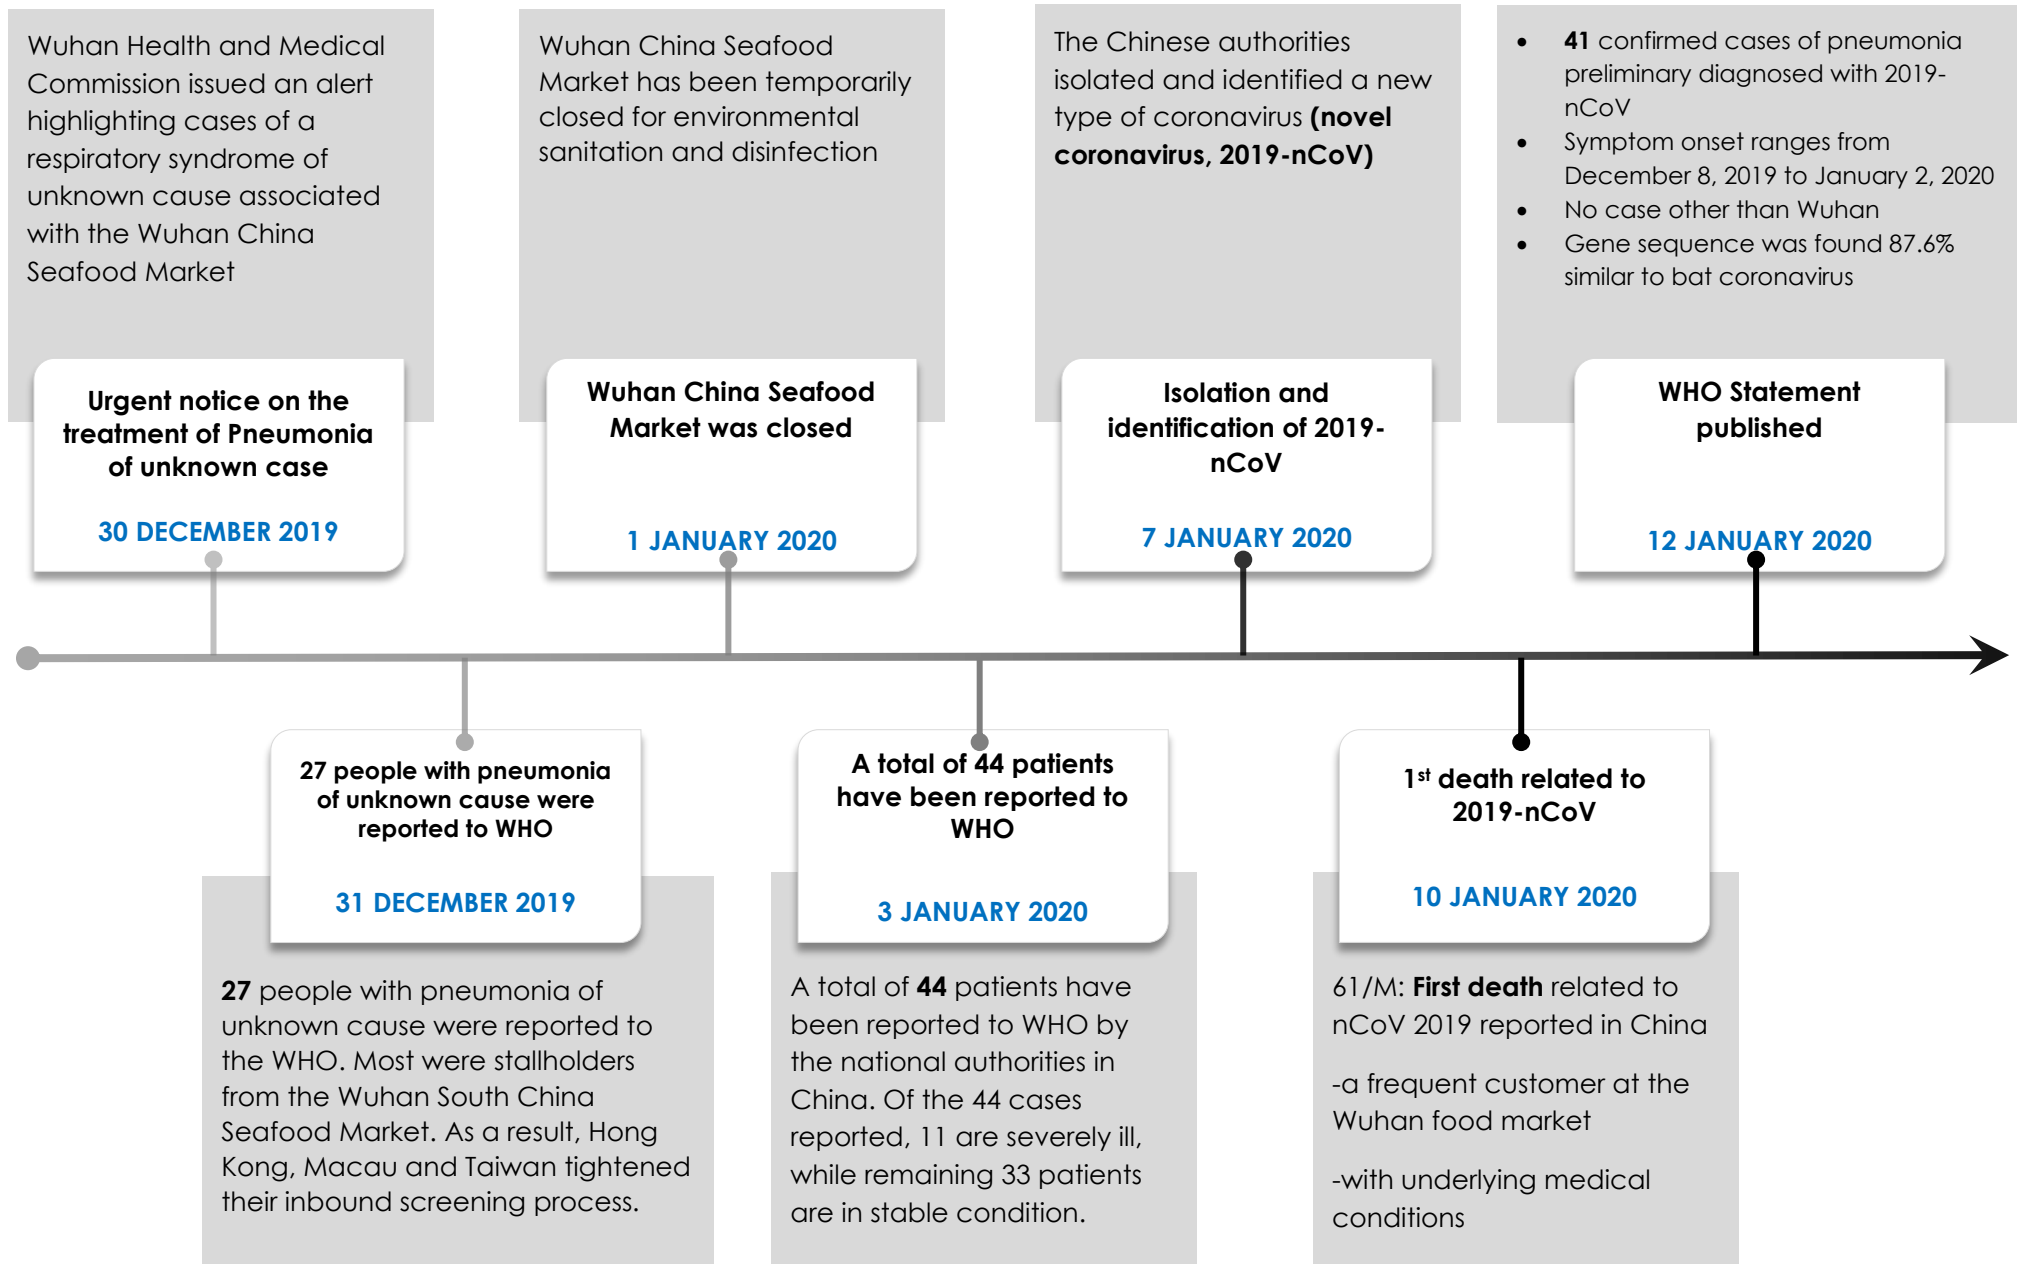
Wuhan Health and Medical Commission issued an alert highlighting cases of a respiratory syndrome of unknown cause associated with the Wuhan China Seafood Market

Urgent notice on the treatment of Pneumonia of unknown case

30 DECEMBER 2019

Wuhan China Seafood Market has been temporarily closed for environmental sanitation and disinfection

Wuhan China Seafood Market was closed

1 JANUARY 2020

The Chinese authorities isolated and identified a new type of coronavirus **(novel coronavirus, 2019-nCoV)**

Isolation and identification of 2019-nCoV

7 JANUARY 2020

- **41** confirmed cases of pneumonia preliminary diagnosed with 2019-nCoV
- Symptom onset ranges from December 8, 2019 to January 2, 2020
- No case other than Wuhan
- Gene sequence was found 87.6% similar to bat coronavirus

WHO Statement published

12 JANUARY 2020

27 people with pneumonia of unknown cause were reported to WHO

31 DECEMBER 2019

**27** people with pneumonia of unknown cause were reported to the WHO. Most were stallholders from the Wuhan South China Seafood Market. As a result, Hong Kong, Macau and Taiwan tightened their inbound screening process.

A total of 44 patients have been reported to WHO

3 JANUARY 2020

A total of **44** patients have been reported to WHO by the national authorities in China. Of the 44 cases reported, 11 are severely ill, while remaining 33 patients are in stable condition.

1$^{st}$ death related to 2019-nCoV

10 JANUARY 2020

61/M: **First death** related to nCoV 2019 reported in China

-a frequent customer at the Wuhan food market

-with underlying medical conditions